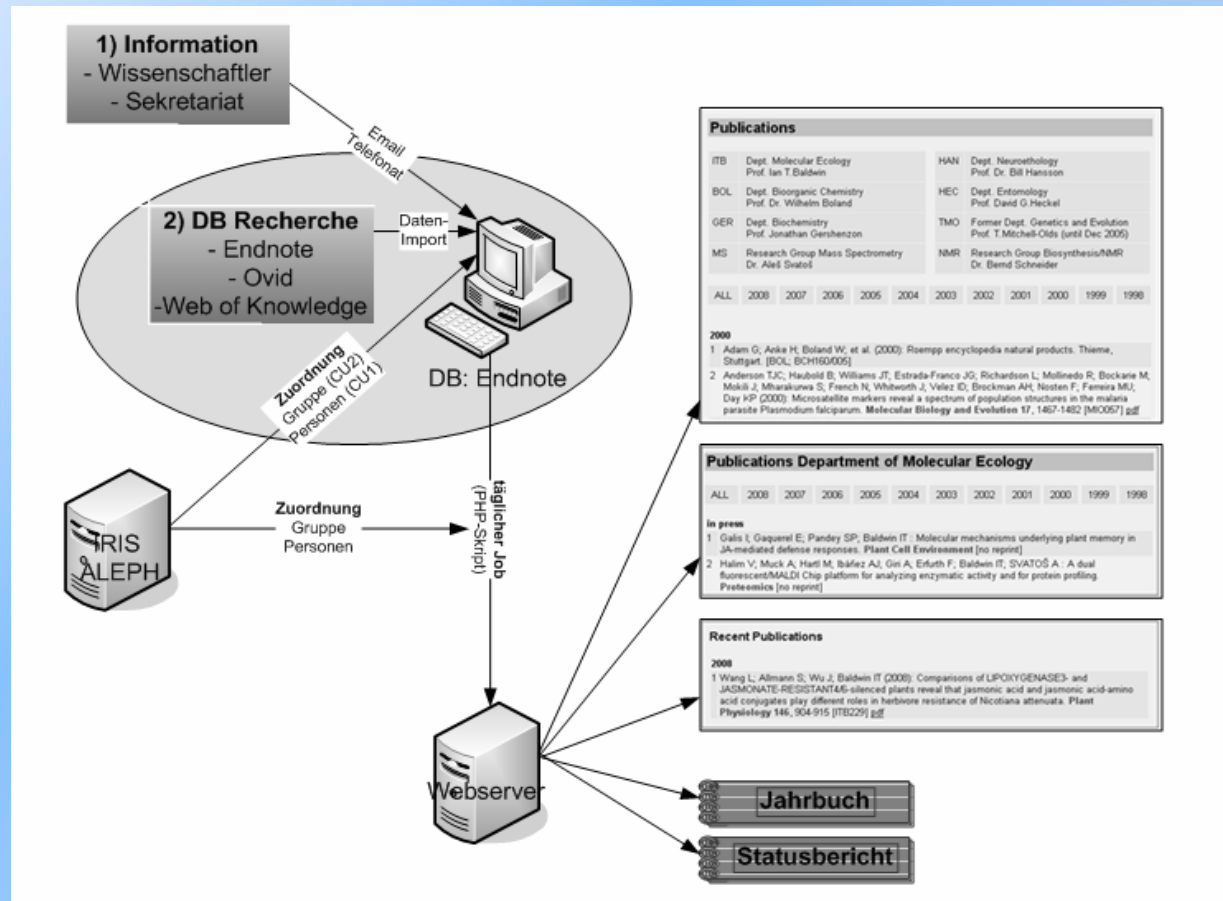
1) Information
- Wissenschaftler
- Sekretariat

Email
Telefonat

2) DB Recherche
- Endnote
- Ovid
-Web of Knowledge

Daten-
Import

Zuordnung
Gruppe (CU2)
Personen (CU1)

DB: Endnote

IRIS
ALEPH

Zuordnung
Gruppe
Personen

täglicher Job
(PHP-Skript)

Webserver

Publications

| | | | |
|---|---|---|---|
| ITB | Dept. Molecular Ecology Prof. Ian T.Baldwin | HAN | Dept. Neuroethology Prof. Dr. Bill Hansson |
| BOL | Dept. Bioorganic Chemistry Prof. Dr. Wilhelm Boland | HEC | Dept. Entomology Prof. David G.Heckel |
| GER | Dept. Biochemistry Prof. Jonathan Gershenzon | TMO | Former Dept. Genetics and Evolution Prof. T.Mitchell-Olds (until Dec 2005) |
| MS | Research Group Mass Spectrometry Dr. Aleš Svatoš | NMR | Research Group Biosynthesis/NMR Dr. Bernd Schneider |

ALL 2008 2007 2006 2005 2004 2003 2002 2001 2000 1999 1998

2000
1 Adam G; Anke H; Boland W; et al. (2000): Roempp encyclopedia natural products. Thieme, Stuttgart. [BOL; BCH160/005]
2 Anderson TJC; Haubold B; Williams JT; Estrada-Franco JG; Richardson L; Mollinedo R; Bockarie M; Mokili J; Mharakurwa S; French N; Whitworth J; Velez ID; Brockman AH; Nosten F; Ferreira MU; Day KP (2000): Microsatellite markers reveal a spectrum of population structures in the malaria parasite Plasmodium falciparum. Molecular Biology and Evolution 17, 1467-1482 [MIO057] pdf

Publications Department of Molecular Ecology

ALL 2008 2007 2006 2005 2004 2003 2002 2001 2000 1999 1998

in press
1 Galis I; Gaquerel E; Pandey SP; Baldwin IT : Molecular mechanisms underlying plant memory in JA-mediated defense responses. Plant Cell Environment [no reprint]
2 Halim V; Muck A; Hartl M; Ibáñez AJ; Giri A; Erfurth F; Baldwin IT; SVATOŠ A : A dual fluorescent/MALDI Chip platform for analyzing enzymatic activity and for protein profiling. Proteomics [no reprint]

Recent Publications

2008
1 Wang L; Allmann S; Wu J; Baldwin IT (2008): Comparisons of LIPOXYGENASE3- and JASMONATE-RESISTANT4/6-silenced plants reveal that jasmonic acid and jasmonic acid-amino acid conjugates play different roles in herbivore resistance of Nicotiana attenuata. Plant Physiology 146, 904-915 [ITB229] pdf

Jahrbuch

Statusbericht